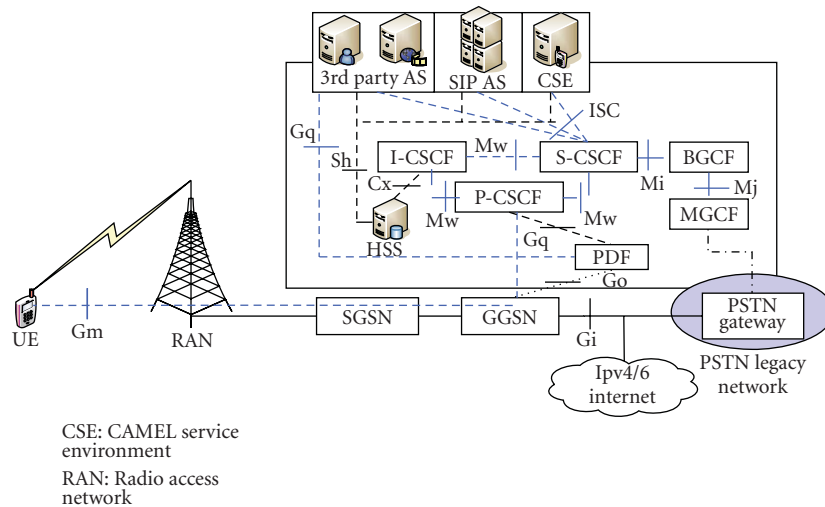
3rd party AS
SIP AS
CSE
ISC
Gq
Sh
I-CSCF
Mw
S-CSCF
BGCF
Cx
Mi
Mj
P-CSCF
Mw
Mw
MGCF
HSS
Gq
PDF
Go
UE
Gm
RAN
SGSN
GGSN
PSTN gateway
Gi
PSTN legacy network
Ipv4/6 internet

CSE: CAMEL service environment
RAN: Radio access network